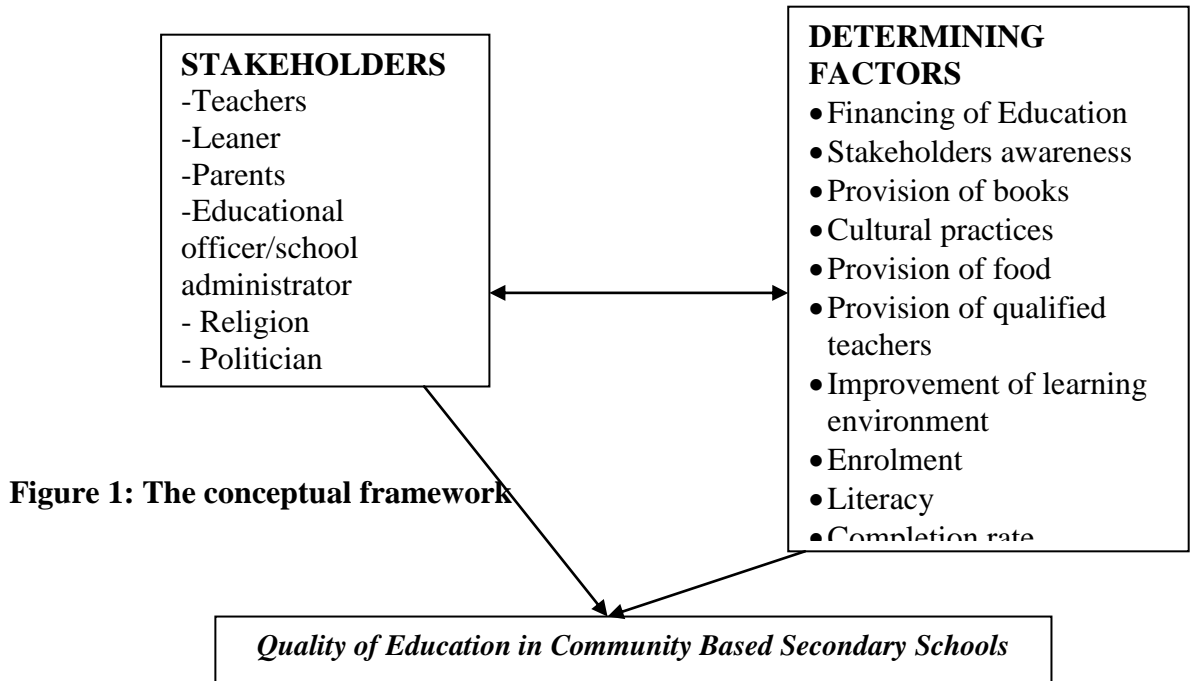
STAKEHOLDERS
-Teachers
-Leaner
-Parents
-Educational officer/school administrator
- Religion
- Politician

DETERMINING FACTORS
- Financing of Education
- Stakeholders awareness
- Provision of books
- Cultural practices
- Provision of food
- Provision of qualified teachers
- Improvement of learning environment
- Enrolment
- Literacy
- Completion rate

Figure 1: The conceptual framework

Quality of Education in Community Based Secondary Schools